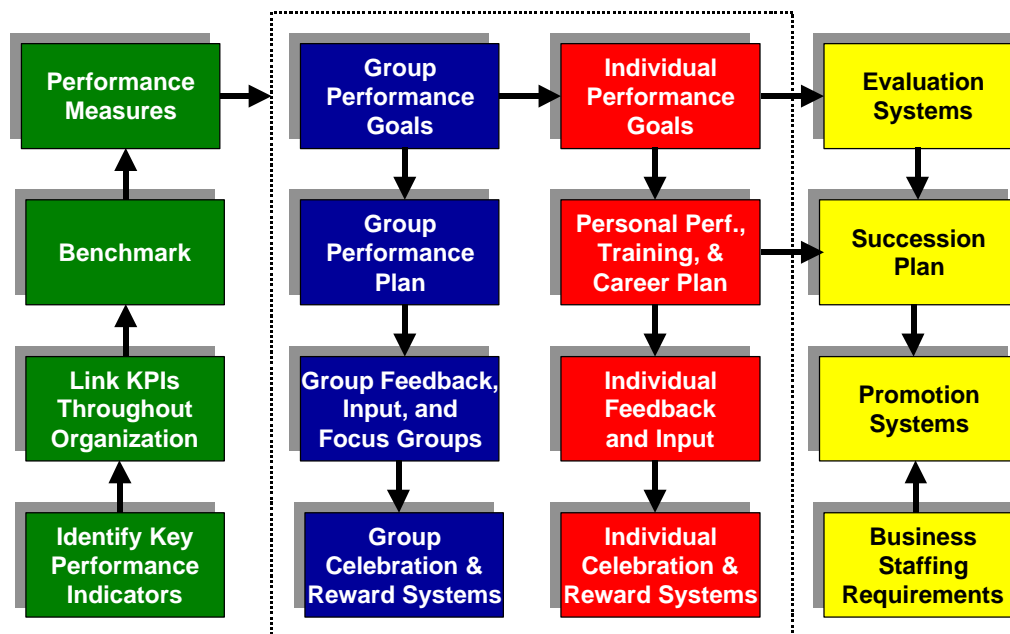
Performance Measures

Benchmark

Link KPIs Throughout Organization

Identify Key Performance Indicators

Group Performance Goals

Group Performance Plan

Group Feedback, Input, and Focus Groups

Group Celebration & Reward Systems

Individual Performance Goals

Personal Perf., Training, & Career Plan

Individual Feedback and Input

Individual Celebration & Reward Systems

Evaluation Systems

Succession Plan

Promotion Systems

Business Staffing Requirements